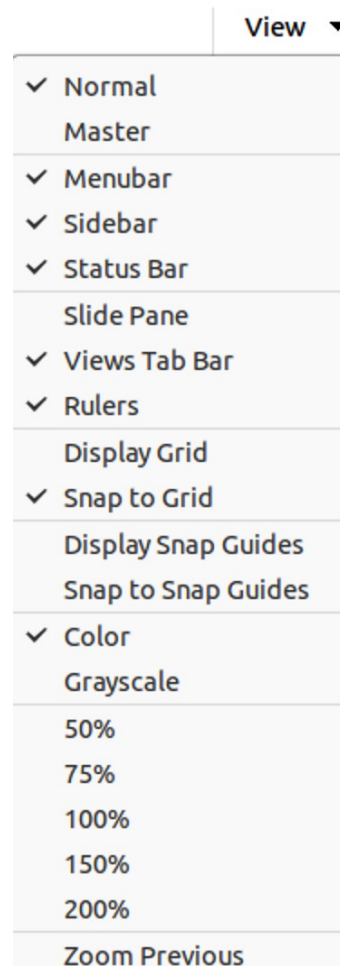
View

✓ Normal
Master

✓ Menubar
✓ Sidebar
✓ Status Bar

Slide Pane
✓ Views Tab Bar
✓ Rulers

Display Grid
✓ Snap to Grid

Display Snap Guides
Snap to Snap Guides

✓ Color
Grayscale

50%
75%
100%
150%
200%

Zoom Previous